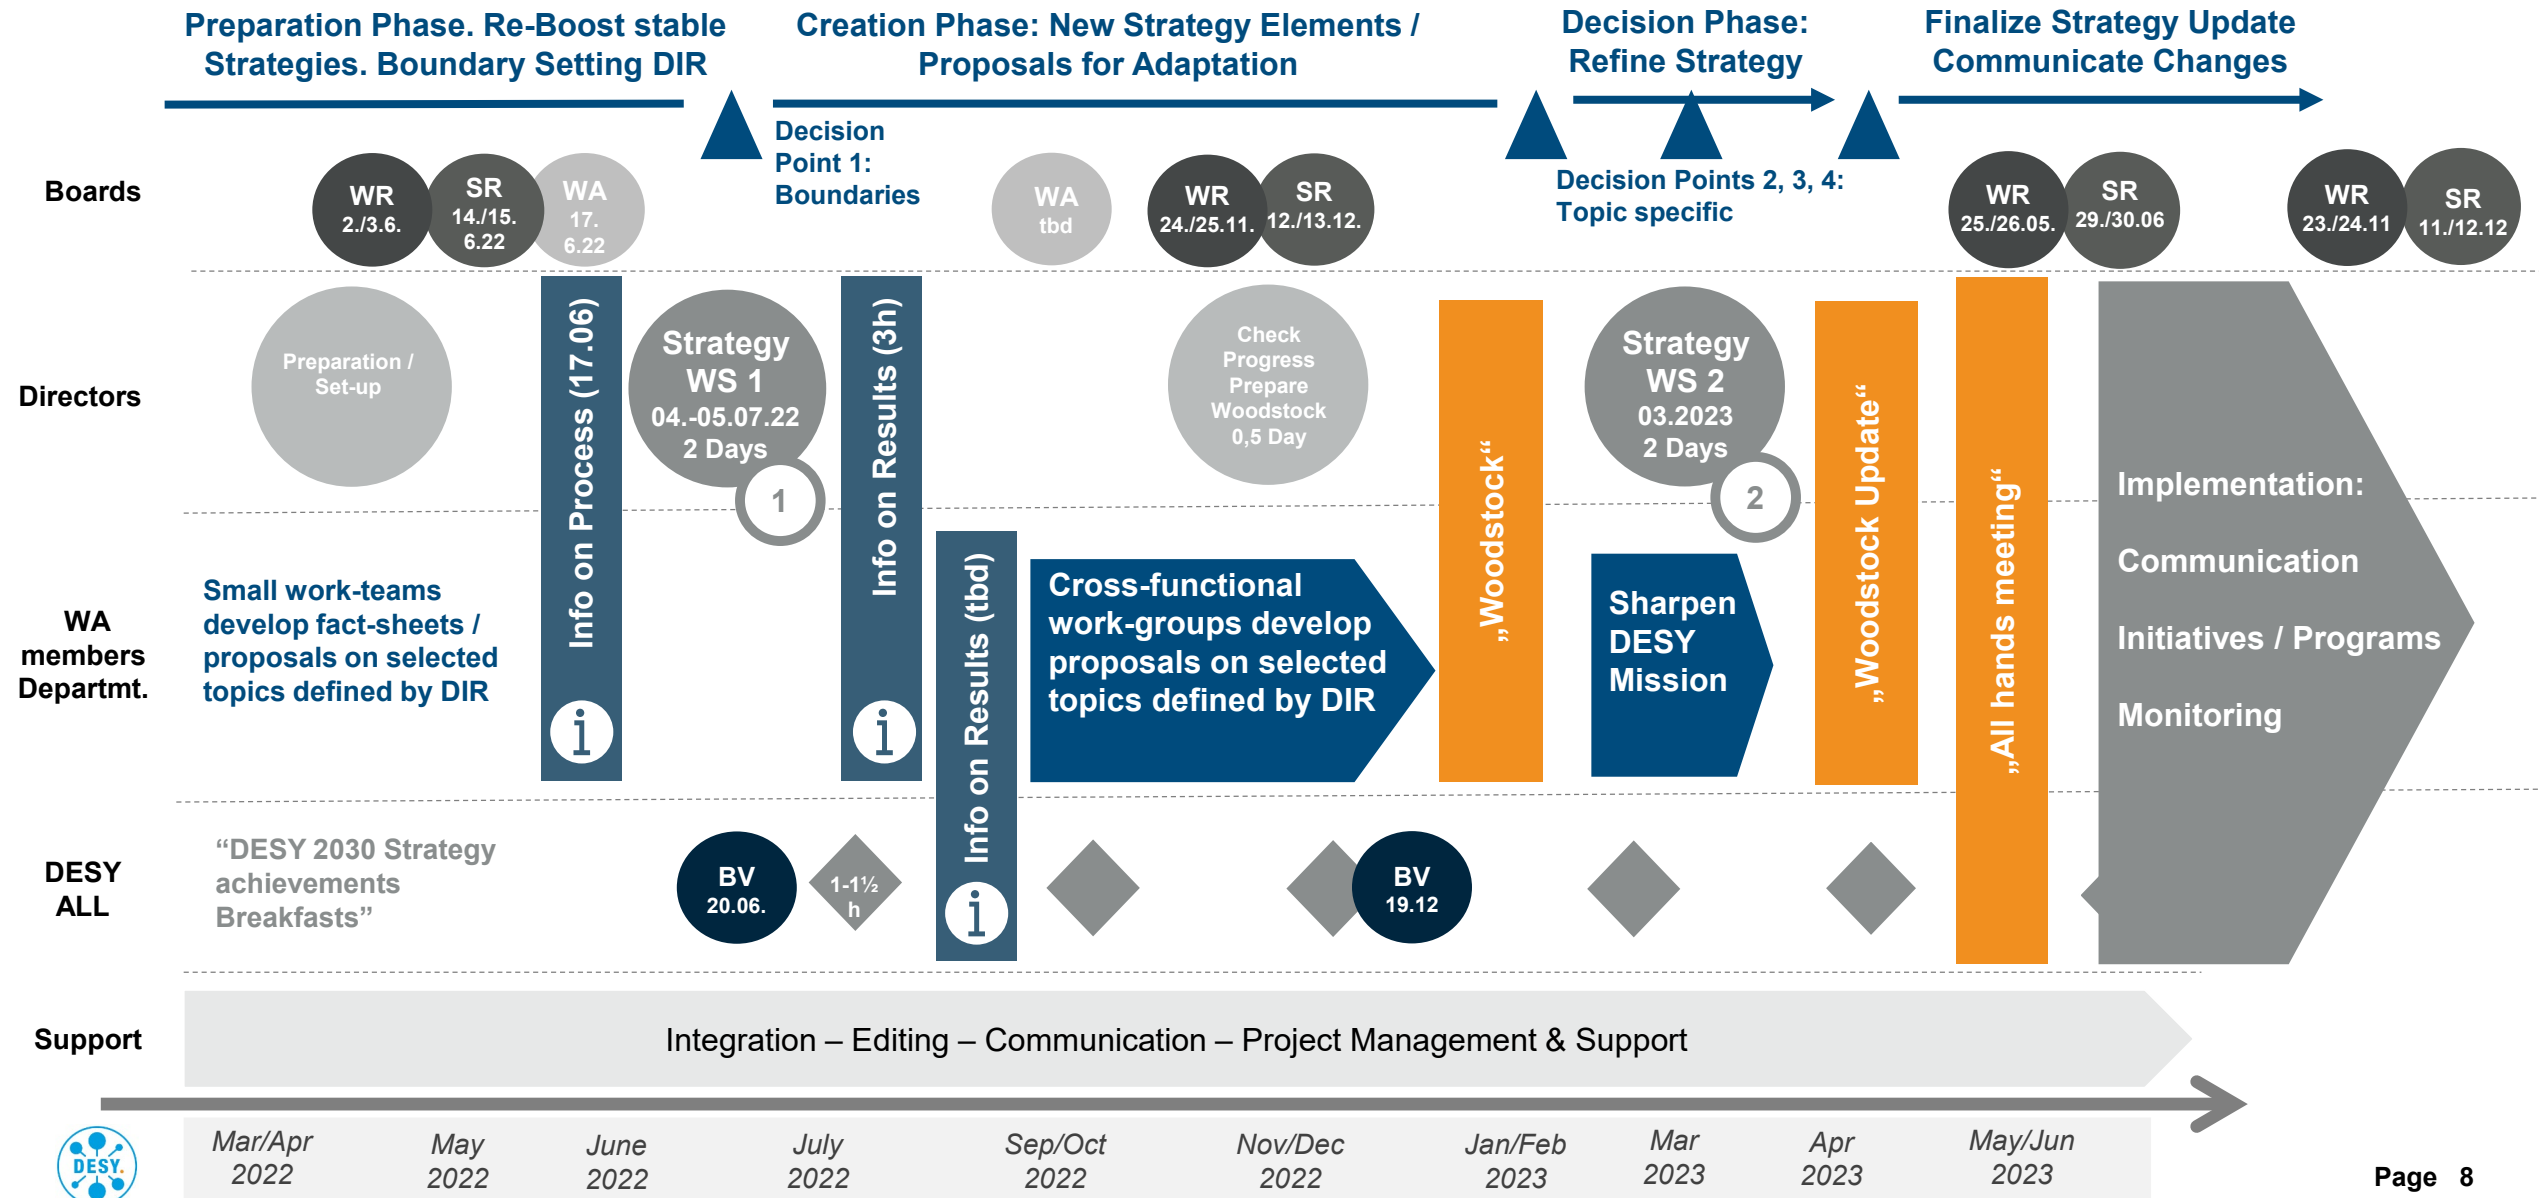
Preparation Phase. Re-Boost stable Strategies. Boundary Setting DIR

Creation Phase: New Strategy Elements / Proposals for Adaptation

Decision Phase: Refine Strategy

Finalize Strategy Update Communicate Changes

Decision Point 1: Boundaries

Decision Points 2, 3, 4: Topic specific

Boards

WR 2./3.6.

SR 14./15. 6.22

WA 17. 6.22

WA tbd

WR 24./25.11.

SR 12./13.12.

WR 25./26.05.

SR 29./30.06

WR 23./24.11

SR 11./12.12

Directors

Preparation / Set-up

Info on Process (17.06)

Strategy WS 1 04.-05.07.22 2 Days

1

Info on Results (3h)

Check Progress Prepare Woodstock 0,5 Day

„Woodstock“

Strategy WS 2 03.2023 2 Days

2

„Woodstock Update“

„All hands meeting“

Implementation:

Communication

Initiatives / Programs

Monitoring

WA members Departmt.

Small work-teams develop fact-sheets / proposals on selected topics defined by DIR

Info on Results (tbd)

Cross-functional work-groups develop proposals on selected topics defined by DIR

Sharpen DESY Mission

DESY ALL

“DESY 2030 Strategy achievements Breakfasts”

BV 20.06.

1-1½ h

BV 19.12

Support

Integration – Editing – Communication – Project Management & Support

Mar/Apr 2022

May 2022

June 2022

July 2022

Sep/Oct 2022

Nov/Dec 2022

Jan/Feb 2023

Mar 2023

Apr 2023

May/Jun 2023

DESY.

Page 8